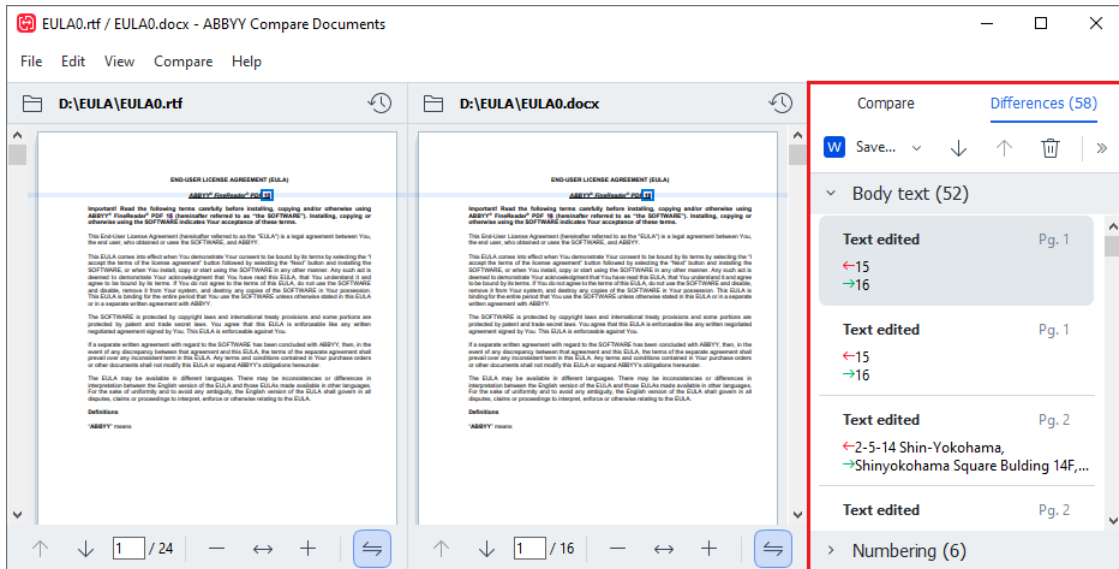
EULA0.rtf / EULA0.docx - ABBYY Compare Documents

File Edit View Compare Help

D:\EULA\EULA0.rtf

D:\EULA\EULA0.docx

Compare Differences (58)

Save...

Body text (52)

Text edited Pg. 1
←15
→16

Text edited Pg. 1
←15
→16

Text edited Pg. 2
←2-5-14 Shin-Yokohama,
→Shinyokohama Square Bulding 14F,...

Text edited Pg. 2

Numbering (6)

END-USER LICENSE AGREEMENT (EULA)

ABBYY® FineReader® PDF 15

Important! Read the following terms carefully before installing, copying and/or otherwise using ABBYY® FineReader® PDF 15 (hereinafter referred to as "the SOFTWARE"). Installing, copying or otherwise using the SOFTWARE indicates Your acceptance of these terms.

This End-User License Agreement (hereinafter referred to as the "EULA") is a legal agreement between You, the end user, who obtained or uses the SOFTWARE, and ABBYY.

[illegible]

Definitions

"ABBYY" means

END-USER LICENSE AGREEMENT (EULA)

ABBYY® FineReader® PDF 16

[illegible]

Definitions

"ABBYY" means

1 / 24

1 / 16